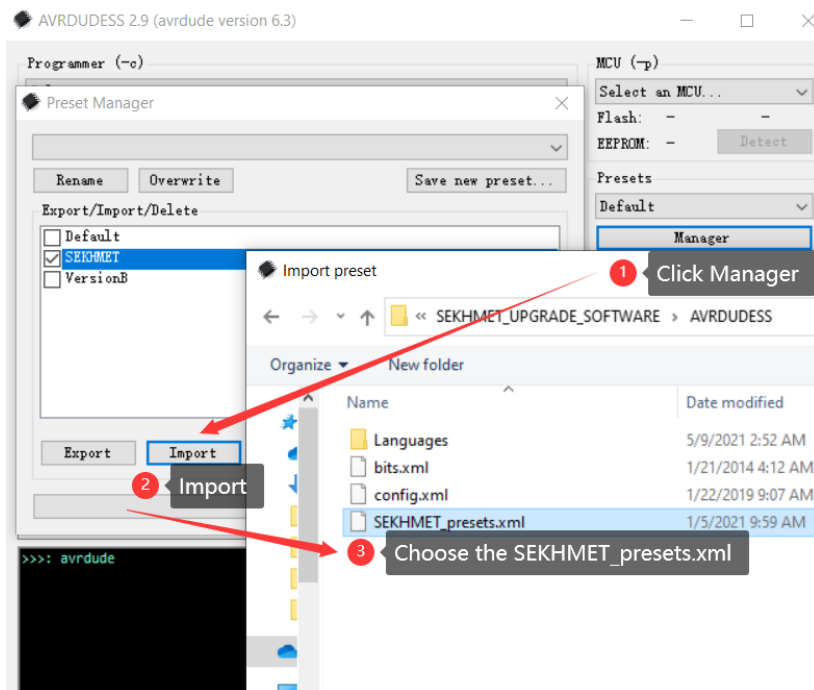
AVRDUDESS 2.9 (avrdude version 6.3)

Programmer (-c)

MCU (-p)
Select an MCU...
Flash: - -
EEPROM: - Detect

Presets
Default
Manager

Preset Manager

Rename Overwrite Save new preset...

Export/Import/Delete
Default
SEKHMET
VersionB

Export Import

>>>: avrdude

Import preset

« SEKHMET_UPGRADE_SOFTWARE › AVRDUDESS

Organize ▾ New folder

| Name | Date modified |
|---|---|
| Languages | 5/9/2021 2:52 AM |
| bits.xml | 1/21/2014 4:12 AM |
| config.xml | 1/22/2019 9:07 AM |
| SEKHMET_presets.xml | 1/5/2021 9:59 AM |

1 Click Manager

2 Import

3 Choose the SEKHMET_presets.xml